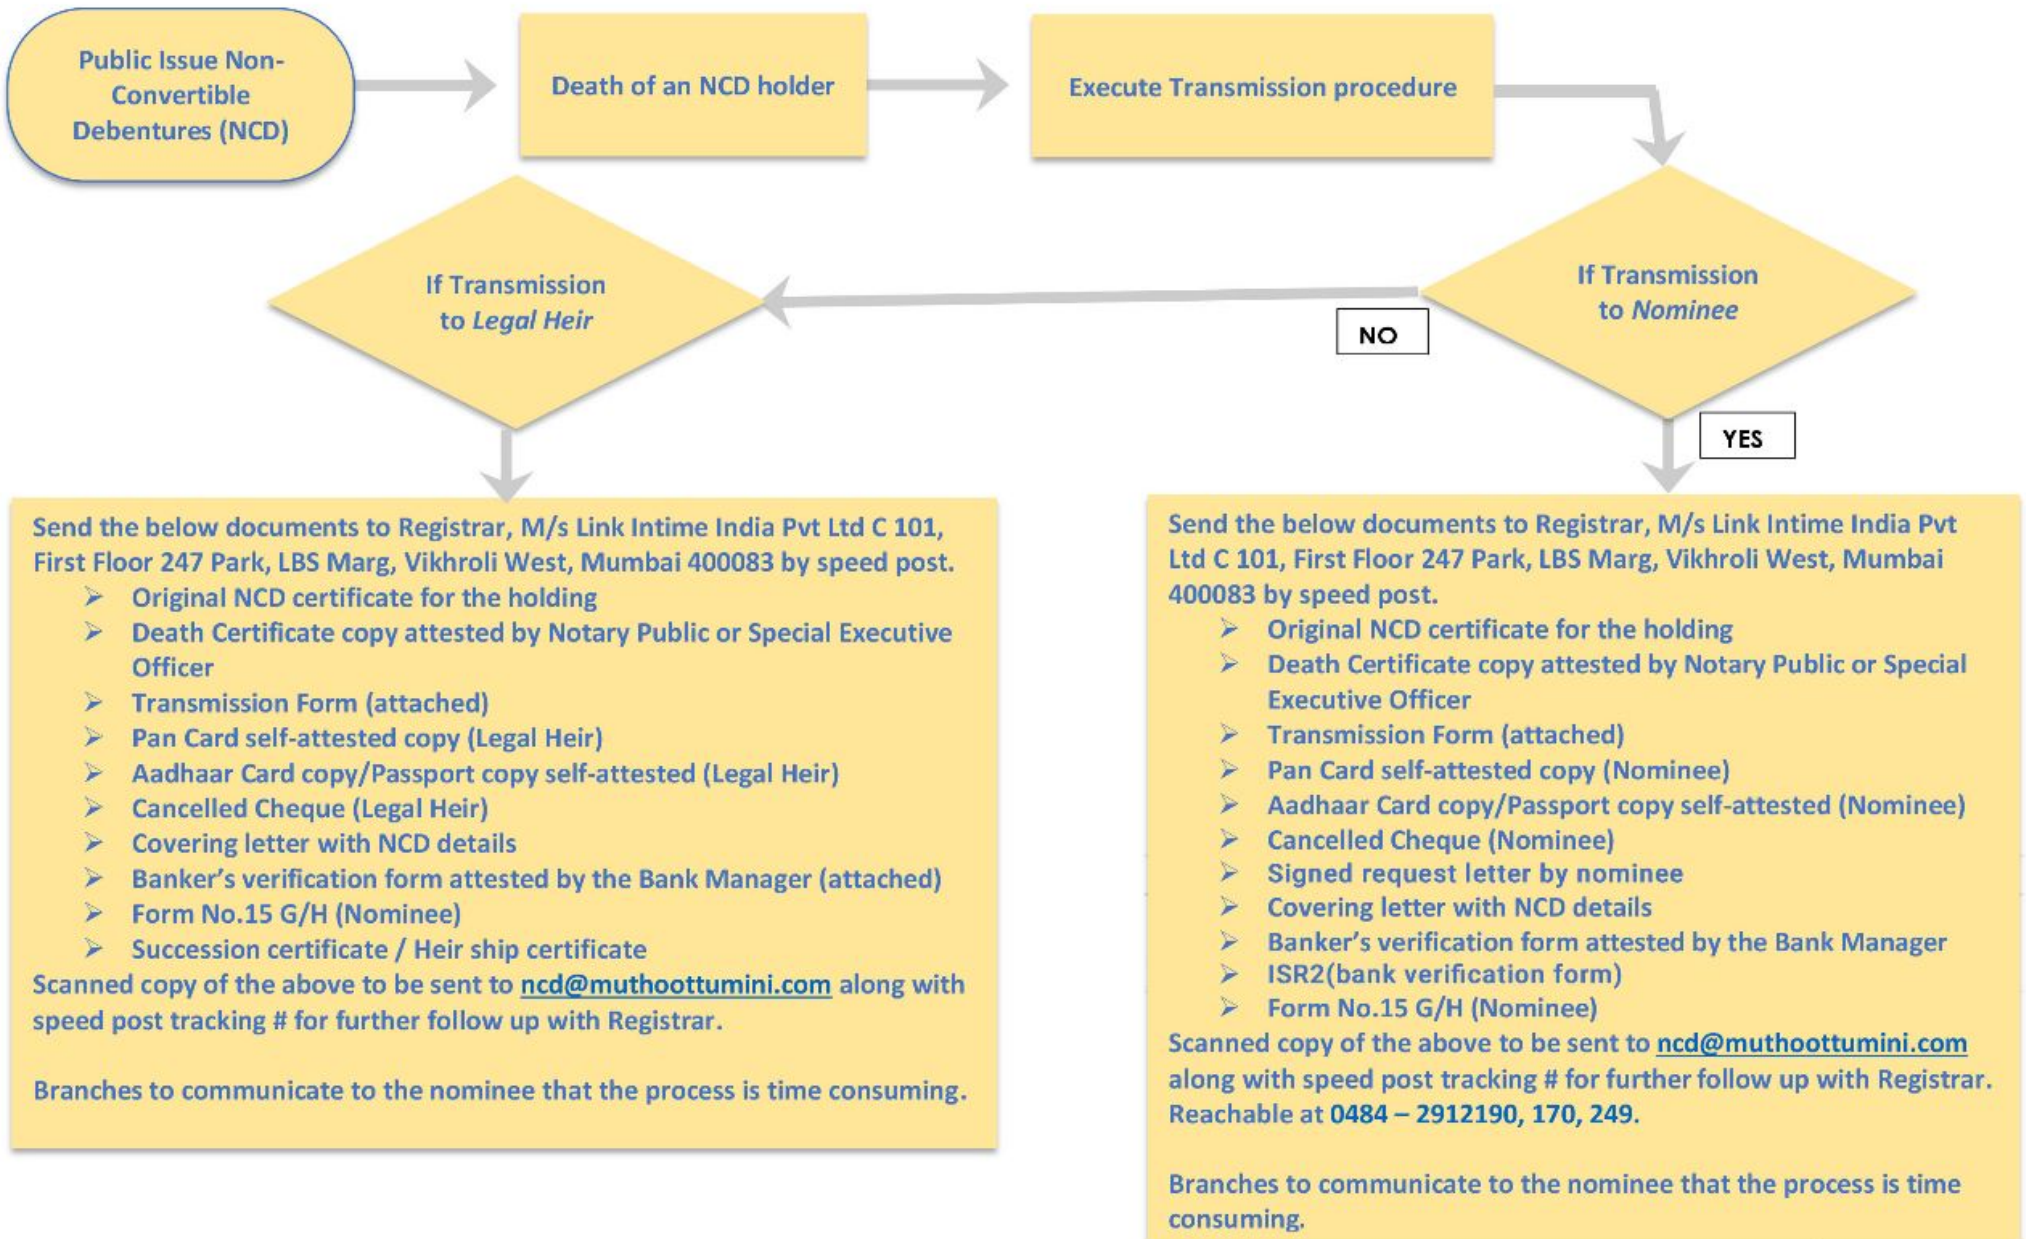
Public Issue Non-Convertible Debentures (NCD)

Death of an NCD holder

Execute Transmission procedure

If Transmission to *Nominee*

NO

If Transmission to *Legal Heir*

YES

Send the below documents to Registrar, M/s Link Intime India Pvt Ltd C 101, First Floor 247 Park, LBS Marg, Vikhroli West, Mumbai 400083 by speed post.
➢ Original NCD certificate for the holding
➢ Death Certificate copy attested by Notary Public or Special Executive Officer
➢ Transmission Form (attached)
➢ Pan Card self-attested copy (Legal Heir)
➢ Aadhaar Card copy/Passport copy self-attested (Legal Heir)
➢ Cancelled Cheque (Legal Heir)
➢ Covering letter with NCD details
➢ Banker's verification form attested by the Bank Manager (attached)
➢ Form No.15 G/H (Nominee)
➢ Succession certificate / Heir ship certificate
Scanned copy of the above to be sent to ncd@muthoottumini.com along with speed post tracking # for further follow up with Registrar.

Branches to communicate to the nominee that the process is time consuming.

Send the below documents to Registrar, M/s Link Intime India Pvt Ltd C 101, First Floor 247 Park, LBS Marg, Vikhroli West, Mumbai 400083 by speed post.
➢ Original NCD certificate for the holding
➢ Death Certificate copy attested by Notary Public or Special Executive Officer
➢ Transmission Form (attached)
➢ Pan Card self-attested copy (Nominee)
➢ Aadhaar Card copy/Passport copy self-attested (Nominee)
➢ Cancelled Cheque (Nominee)
➢ Signed request letter by nominee
➢ Covering letter with NCD details
➢ Banker's verification form attested by the Bank Manager
➢ ISR2(bank verification form)
➢ Form No.15 G/H (Nominee)
Scanned copy of the above to be sent to ncd@muthoottumini.com along with speed post tracking # for further follow up with Registrar. Reachable at 0484 – 2912190, 170, 249.

Branches to communicate to the nominee that the process is time consuming.